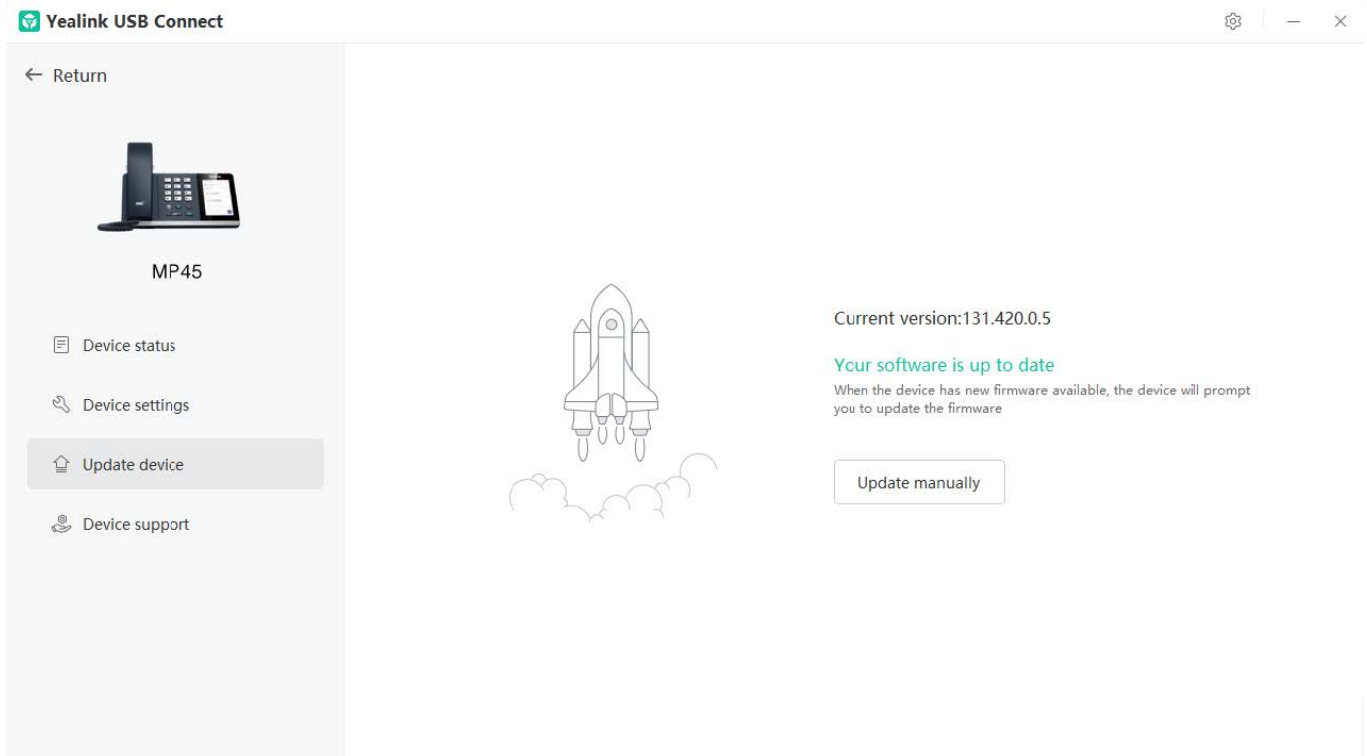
Yealink USB Connect

← Return

MP45

Device status

Device settings

Update device

Device support

Current version:131.420.0.5

Your software is up to date

When the device has new firmware available, the device will prompt you to update the firmware

Update manually